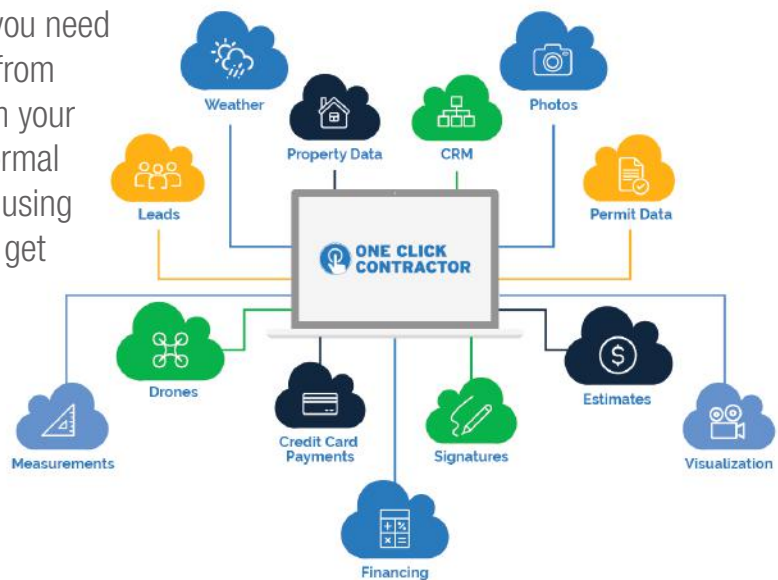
you need
from
n your
rmal
using
get

Weather

Property Data

CRM

Photos

Leads

Permit Data

ONE CLICK CONTRACTOR

Drones

Estimates

Measurements

Credit Card Payments

Signatures

Visualization

Financing